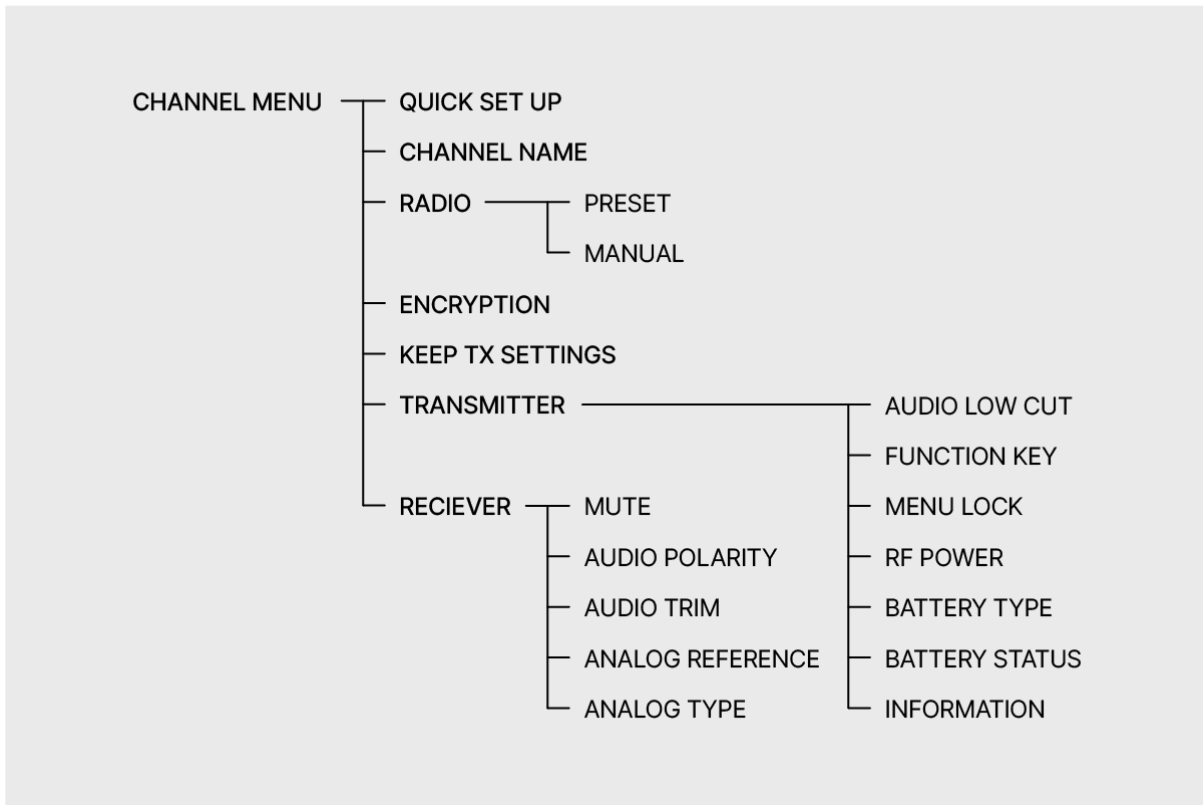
CHANNEL MENU
QUICK SET UP
CHANNEL NAME
RADIO
PRESET
MANUAL
ENCRYPTION
KEEP TX SETTINGS
TRANSMITTER
AUDIO LOW CUT
FUNCTION KEY
MENU LOCK
RF POWER
BATTERY TYPE
BATTERY STATUS
INFORMATION
RECIEVER
MUTE
AUDIO POLARITY
AUDIO TRIM
ANALOG REFERENCE
ANALOG TYPE